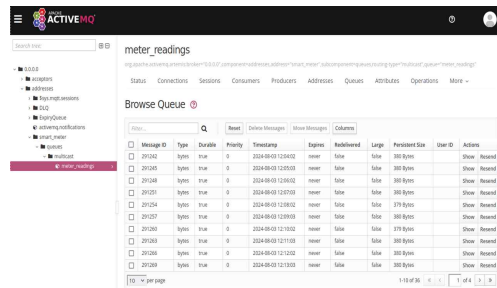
APACHE ACTIVEMQ

Search tree

0.0.0.0
acceptors
addresses
$sys.mqtt.sessions
DLQ
ExpiryQueue
activemq.notifications
smart_meter
queues
multicast
meter_readings

meter_readings

org.apache.activemq.artemis:broker="0.0.0.0",component=addresses,address="smart_meter",subcomponent=queues,routing-type="multicast",queue="meter_readings"

Status Connections Sessions Consumers Producers Addresses Queues Attributes Operations More

Browse Queue

Filter... Reset Delete Messages Show Messages Columns

| | Message ID | Type | Durable | Priority | Timestamp | Expires | Redelivered | Large | Persistent Size | User ID | Actions |
|---|---|---|---|---|---|---|---|---|---|---|---|
| | 291242 | bytes | true | 0 | 2024-08-03 12:04:02 | never | false | false | 380 Bytes | | Show Resend |
| | 291245 | bytes | true | 0 | 2024-08-03 12:05:03 | never | false | false | 380 Bytes | | Show Resend |
| | 291248 | bytes | true | 0 | 2024-08-03 12:06:02 | never | false | false | 380 Bytes | | Show Resend |
| | 291251 | bytes | true | 0 | 2024-08-03 12:07:03 | never | false | false | 380 Bytes | | Show Resend |
| | 291254 | bytes | true | 0 | 2024-08-03 12:08:02 | never | false | false | 379 Bytes | | Show Resend |
| | 291257 | bytes | true | 0 | 2024-08-03 12:09:03 | never | false | false | 380 Bytes | | Show Resend |
| | 291260 | bytes | true | 0 | 2024-08-03 12:10:02 | never | false | false | 379 Bytes | | Show Resend |
| | 291263 | bytes | true | 0 | 2024-08-03 12:11:03 | never | false | false | 380 Bytes | | Show Resend |
| | 291266 | bytes | true | 0 | 2024-08-03 12:12:02 | never | false | false | 380 Bytes | | Show Resend |
| | 291269 | bytes | true | 0 | 2024-08-03 12:13:03 | never | false | false | 380 Bytes | | Show Resend |

10 per page

1-10 of 36 1 of 4